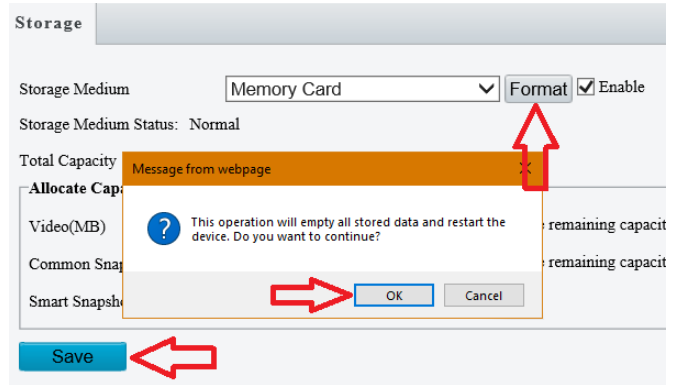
Storage

Storage Medium
Memory Card
Format
Enable

Storage Medium Status: Normal

Total Capacity

Allocate Capa

Video(MB)

Common Snap

Smart Snapsho

e remaining capacit

e remaining capacit

Message from webpage

×

This operation will empty all stored data and restart the device. Do you want to continue?

OK
Cancel

Save